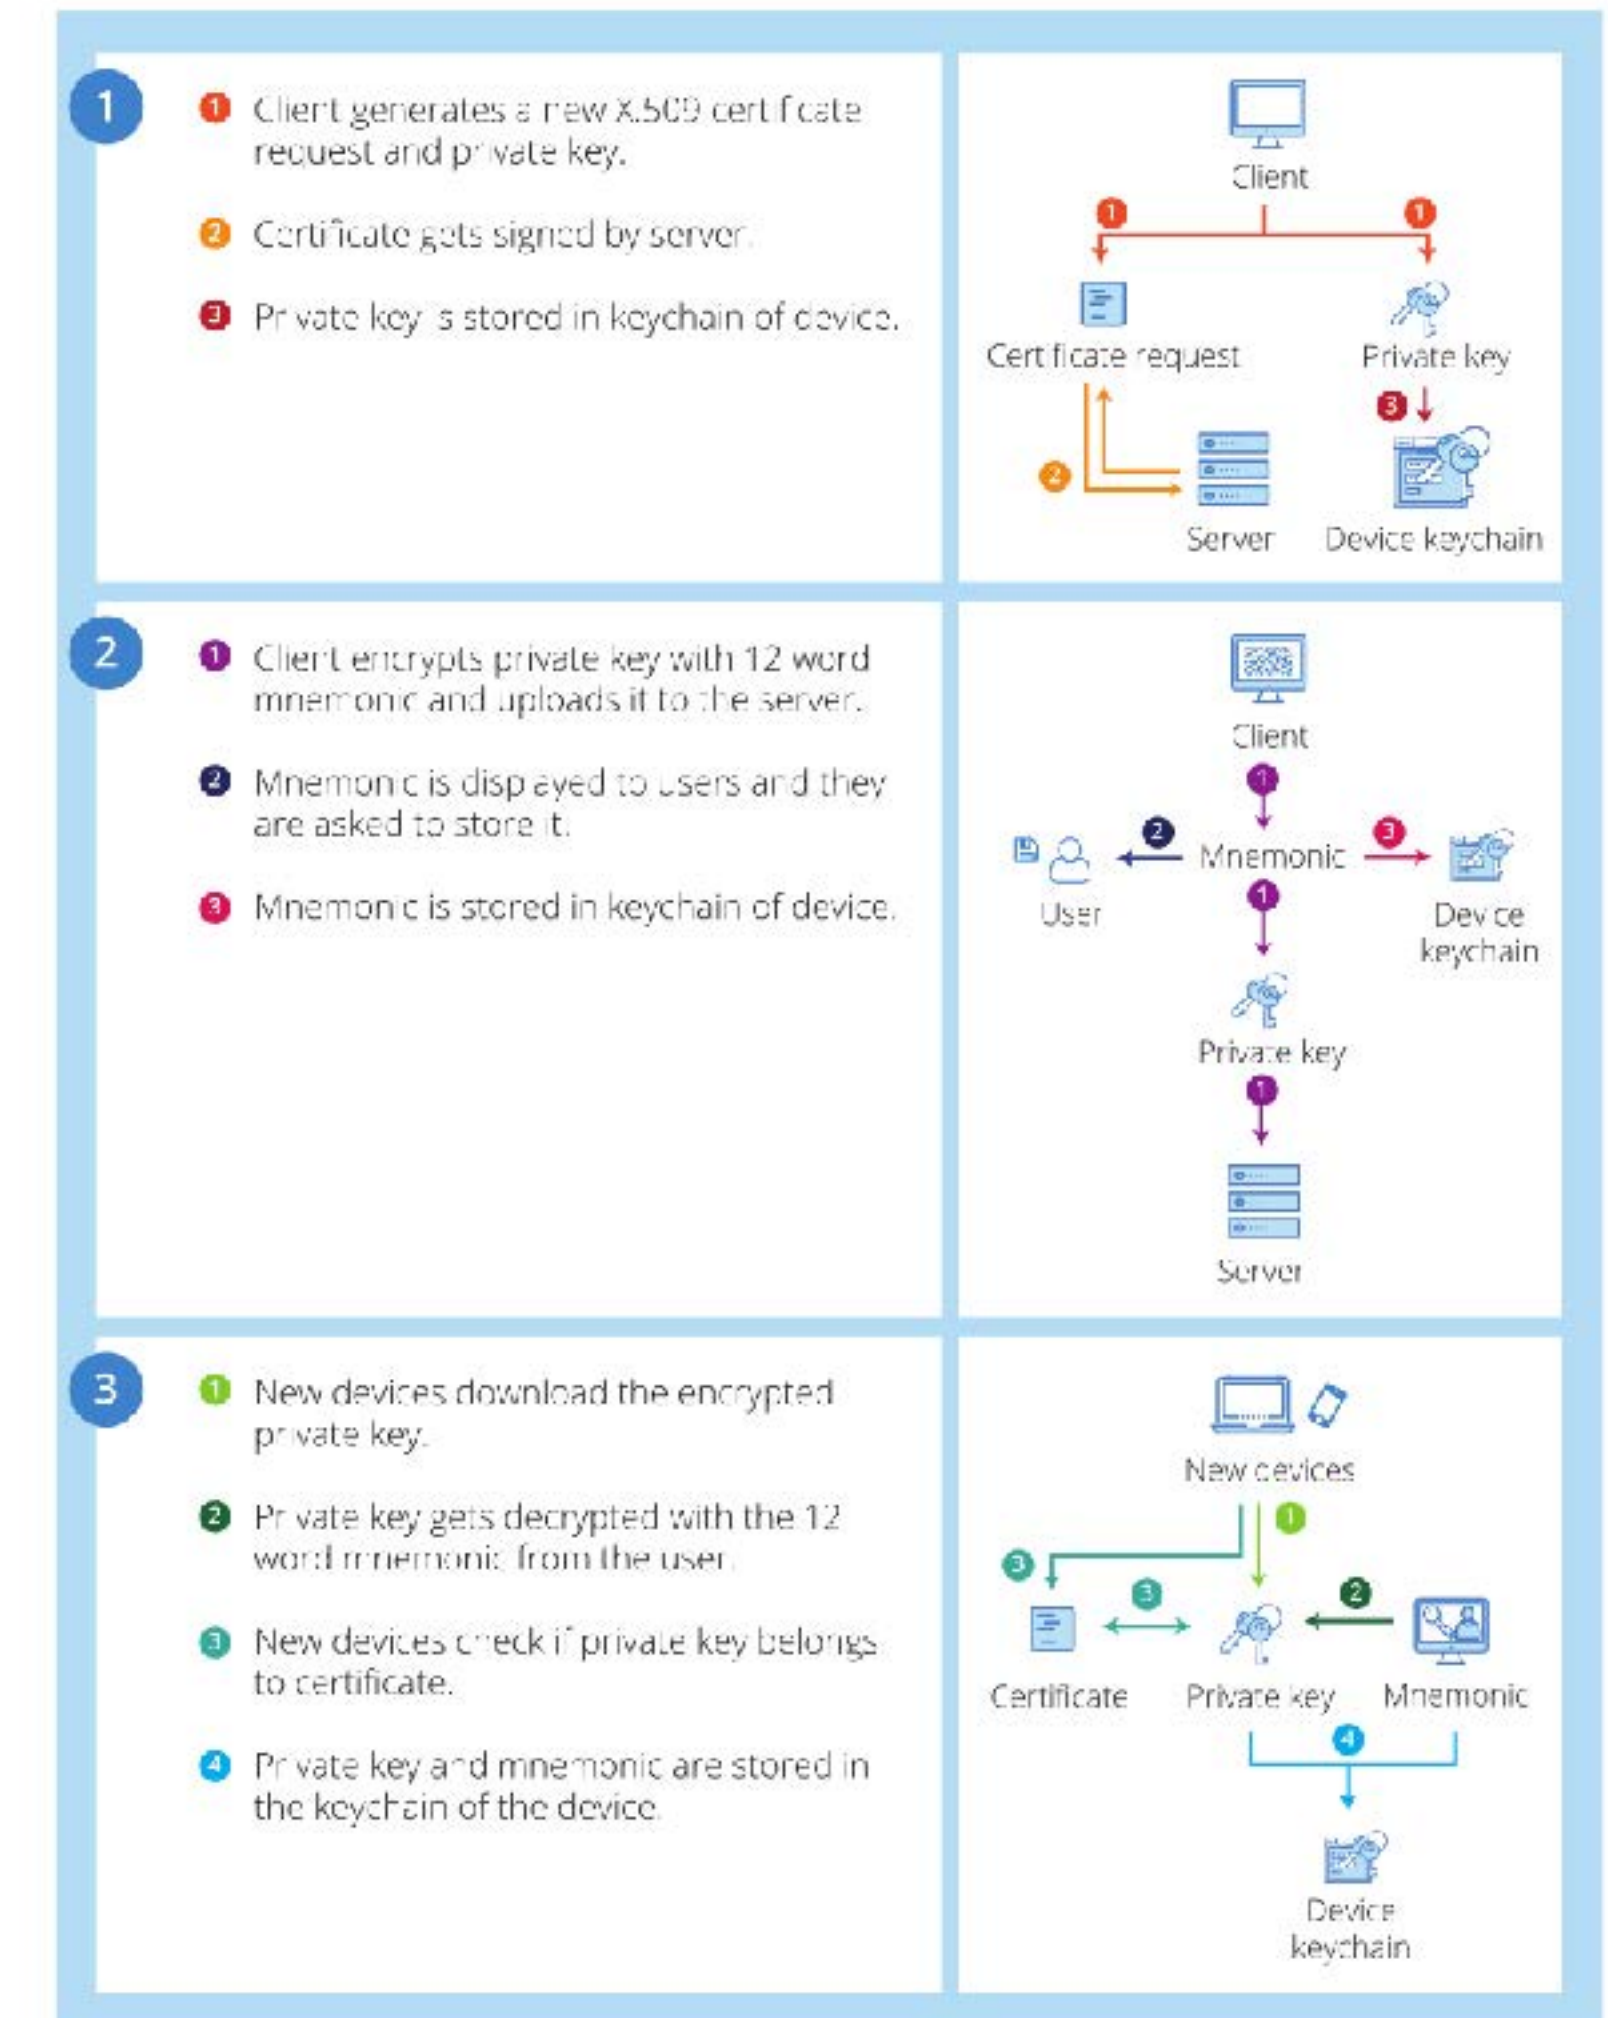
1

1 Client generates a new X.509 certificate request and private key.

2 Certificate gets signed by server.

3 Private key is stored in keychain of device.

Client
1 1
Certificate request
Private key
3
2
Server
Device keychain

2

1 Client encrypts private key with 12 word mnemonic and uploads it to the server.

2 Mnemonic is displayed to users and they are asked to store it.

3 Mnemonic is stored in keychain of device.

Client
1
2 3
User
Mnemonic
Device keychain
1
Private key
1
Server

3

1 New devices download the encrypted private key.

2 Private key gets decrypted with the 12 word mnemonic from the user.

3 New devices check if private key belongs to certificate.

4 Private key and mnemonic are stored in the keychain of the device.

New devices
1
3
3
2
Certificate
Private key
Mnemonic
4
Device keychain